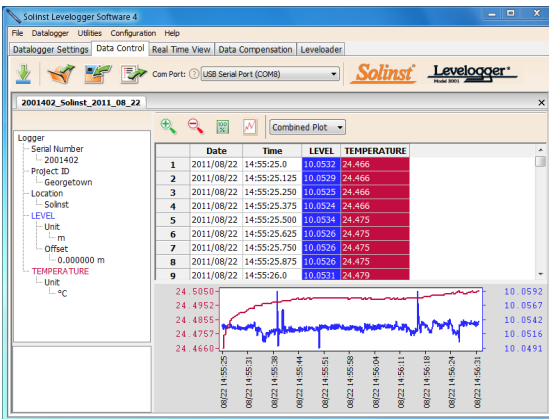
Solinst Levelogger Software 4

File Datalogger Utilities Configuration Help

Datalogger Settings Data Control Real Time View Data Compensation Leveloader

Com Port: USB Serial Port (COM8)

Solinst Levelogger Model 3001

2001402_Solinst_2011_08_22

Logger
Serial Number
2001402
Project ID
Georgetown
Location
Solinst
LEVEL
Unit
m
Offset
0.000000 m
TEMPERATURE
Unit
°C

Combined Plot

| | Date | Time | LEVEL | TEMPERATURE |
|---|---|---|---|---|
| 1 | 2011/08/22 | 14:55:25.0 | 10.0532 | 24.466 |
| 2 | 2011/08/22 | 14:55:25.125 | 10.0529 | 24.466 |
| 3 | 2011/08/22 | 14:55:25.250 | 10.0525 | 24.466 |
| 4 | 2011/08/22 | 14:55:25.375 | 10.0524 | 24.466 |
| 5 | 2011/08/22 | 14:55:25.500 | 10.0534 | 24.475 |
| 6 | 2011/08/22 | 14:55:25.625 | 10.0526 | 24.475 |
| 7 | 2011/08/22 | 14:55:25.750 | 10.0526 | 24.475 |
| 8 | 2011/08/22 | 14:55:25.875 | 10.0526 | 24.475 |
| 9 | 2011/08/22 | 14:55:26.0 | 10.0531 | 24.479 |

24.5050
24.4952
24.4855
24.4757
24.4660

10.0592
10.0567
10.0542
10.0516
10.0491

08/22 14:55:25
08/22 14:55:31
08/22 14:55:38
08/22 14:55:44
08/22 14:55:51
08/22 14:55:58
08/22 14:56:04
08/22 14:56:11
08/22 14:56:18
08/22 14:56:24
08/22 14:56:31